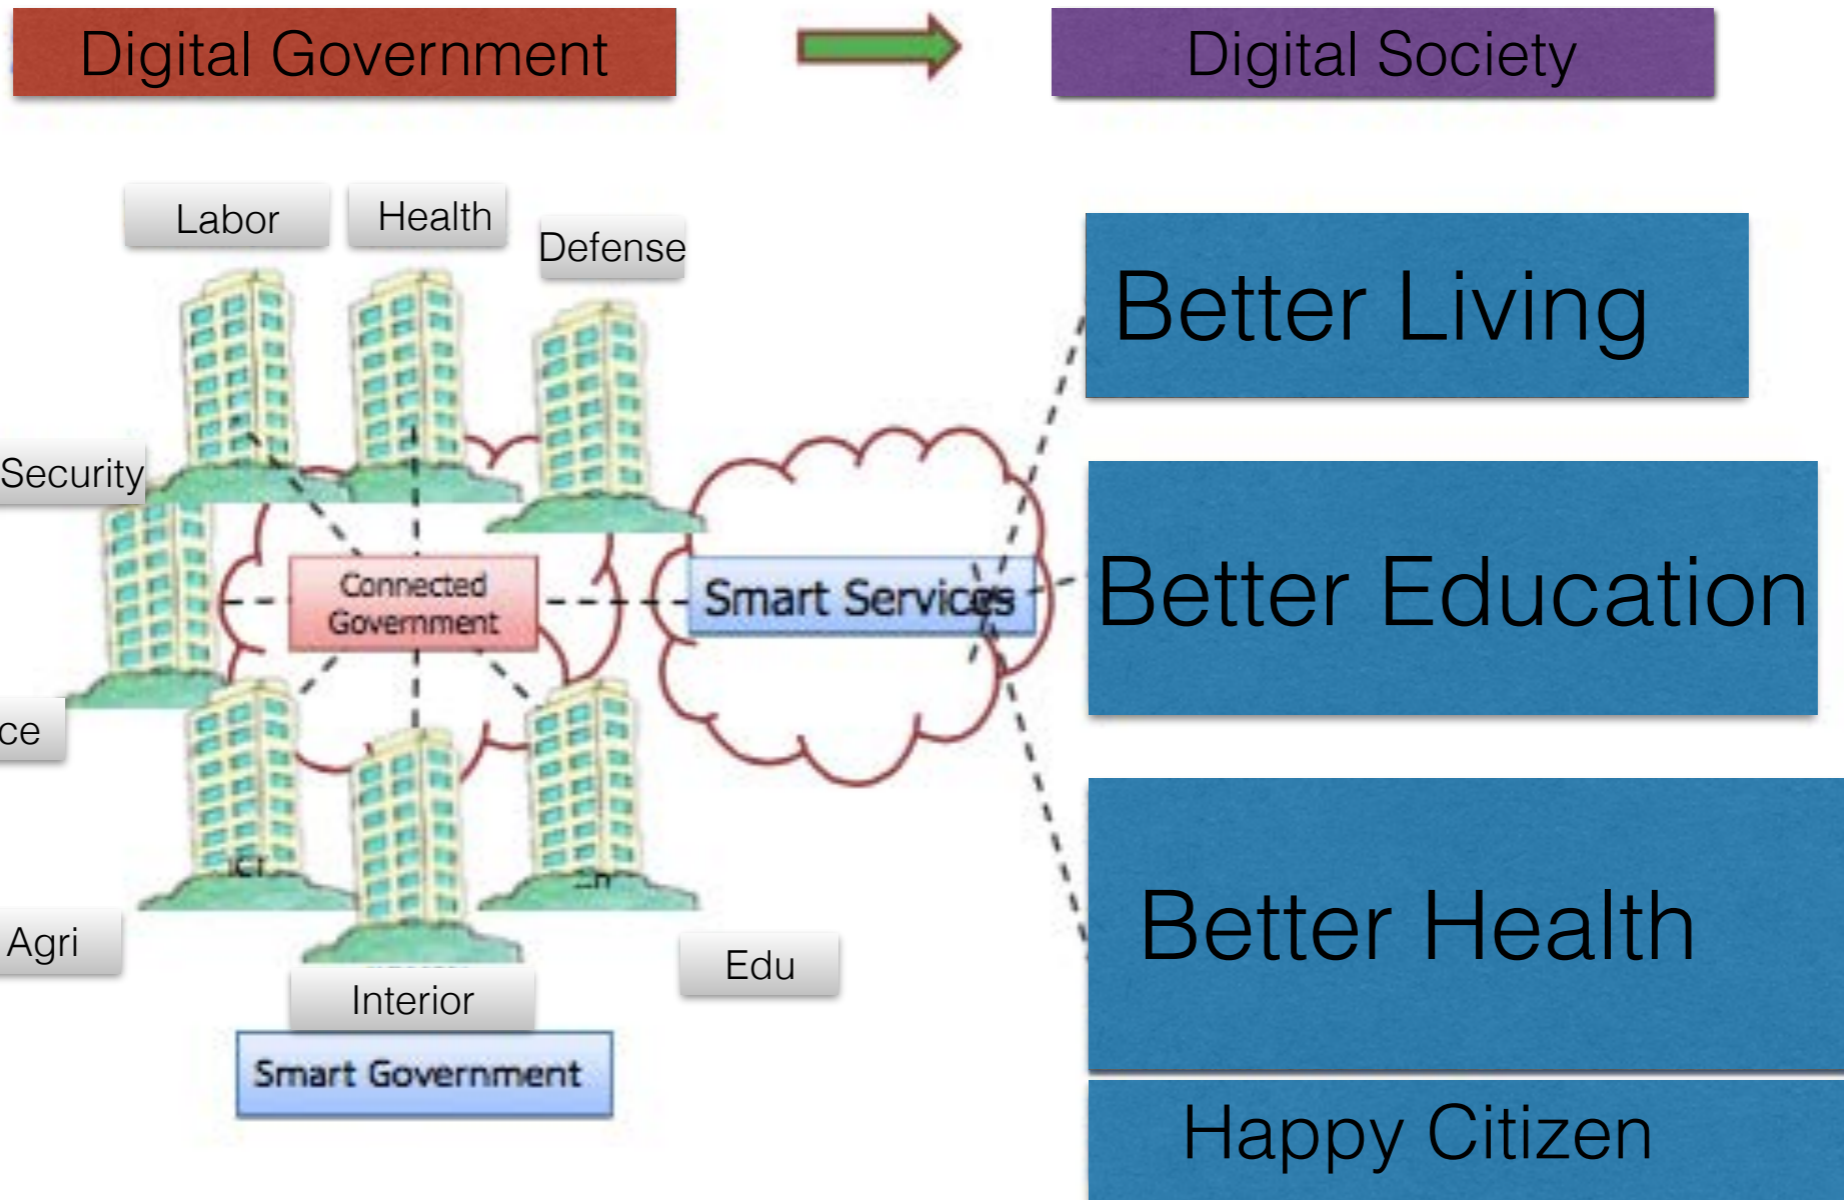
Digital Government

Digital Society

Labor

Health

Defense

Security

Connected Government

Smart Services

ce

Agri

Interior

Edu

Smart Government

Better Living

Better Education

Better Health

Happy Citizen